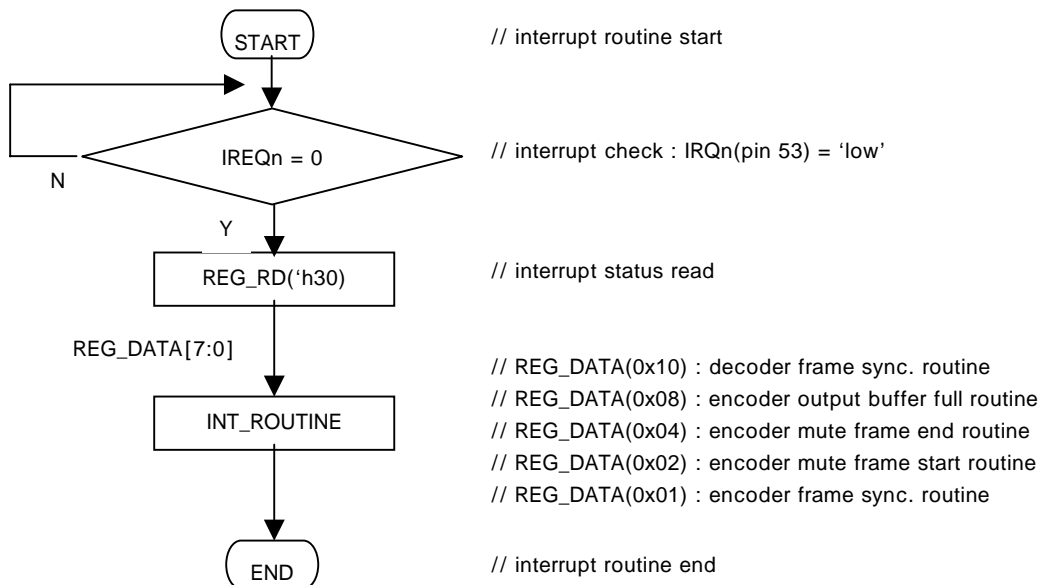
START

// interrupt routine start

IREQn = 0

// interrupt check : IRQn(pin 53) = 'low'

N

Y

REG_RD('h30)

// interrupt status read

REG_DATA[7:0]

// REG_DATA(0x10) : decoder frame sync. routine
// REG_DATA(0x08) : encoder output buffer full routine
// REG_DATA(0x04) : encoder mute frame end routine
// REG_DATA(0x02) : encoder mute frame start routine
// REG_DATA(0x01) : encoder frame sync. routine

INT_ROUTINE

END

// interrupt routine end